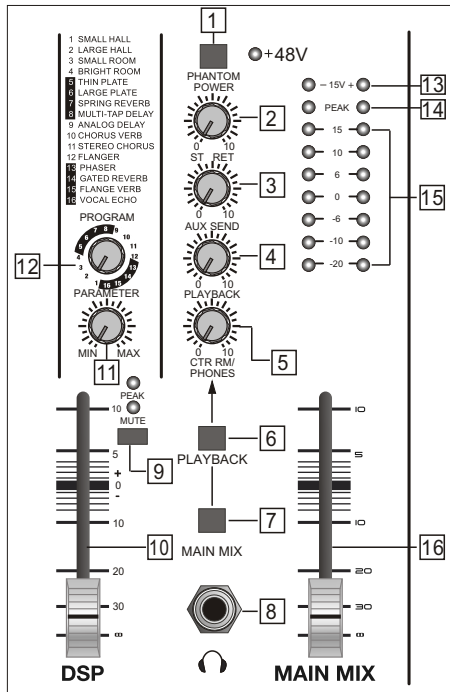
1 SMALL HALL
2 LARGE HALL
3 SMALL ROOM
4 BRIGHT ROOM
5 THIN PLATE
6 LARGE PLATE
7 SPRING REVERB
8 MULTI-TAP DELAY
9 ANALOG DELAY
10 CHORUS VERB
11 STEREO CHORUS
12 FLANGER
13 PHASER
14 GATED REVERB
15 FLANGE VERB
16 VOCAL ECHO

PROGRAM
1 2 3 4 5 6 7 8 9 10 11 12 13 14 15 16
12
PARAMETER
MIN MAX
11

1
PHANTOM POWER
+48V
2
0 11
ST RET
3
0 10
AUX SEND
4
0 10
PLAYBACK
0 10
CTR RM/ PHONES
5

−15V +
13
PEAK
14
15
10
6
0
-6
-10
-20
15

PEAK
MUTE
9
10
5
+
0
-
10
20
30
∞
10
DSP

6
PLAYBACK
7
MAIN MIX
8

10
5
0
10
20
30
∞
16
MAIN MIX